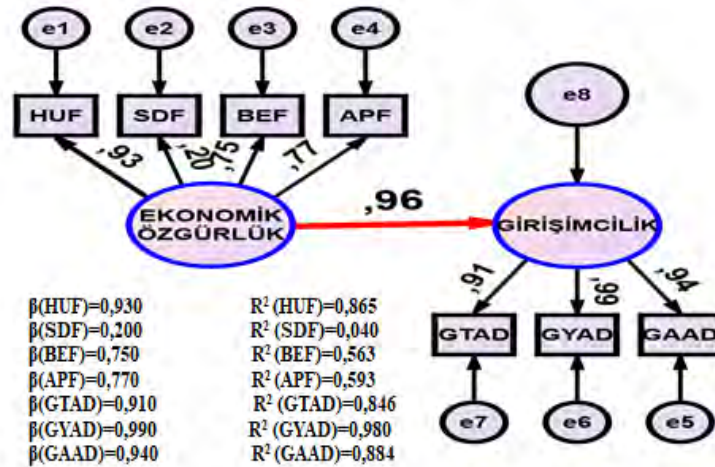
e1
e2
e3
e4
HUF
SDF
BEF
APF
,93
,20
,75
,77
e8
,96
EKONOMİK ÖZGÜRLÜK
GİRİŞİMCİLİK
,91
,99
,94
GTAD
GYAD
GAAD
e7
e6
e5

$\beta$(HUF)=0,930
$\beta$(SDF)=0,200
$\beta$(BEF)=0,750
$\beta$(APF)=0,770
$\beta$(GTAD)=0,910
$\beta$(GYAD)=0,990
$\beta$(GAAD)=0,940

$R^2$ (HUF)=0,865
$R^2$ (SDF)=0,040
$R^2$ (BEF)=0,563
$R^2$ (APF)=0,593
$R^2$ (GTAD)=0,846
$R^2$ (GYAD)=0,980
$R^2$ (GAAD)=0,884